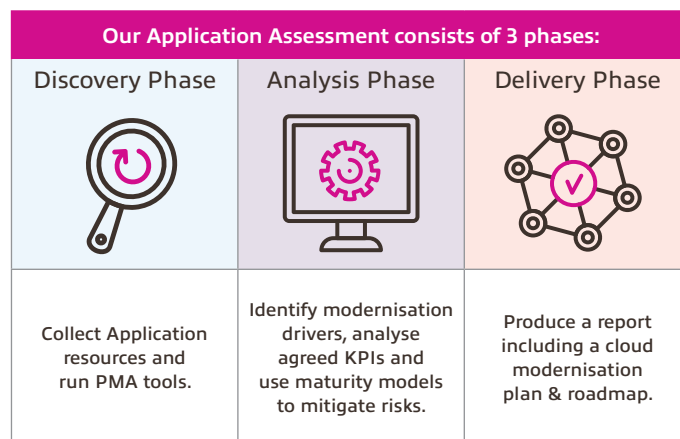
Our Application Assessment consists of 3 phases:

| Discovery Phase | Analysis Phase | Delivery Phase |
|---|---|---|
| Collect Application resources and run PMA tools. | Identify modernisation drivers, analyse agreed KPIs and use maturity models to mitigate risks. | Produce a report including a cloud modernisation plan & roadmap. |